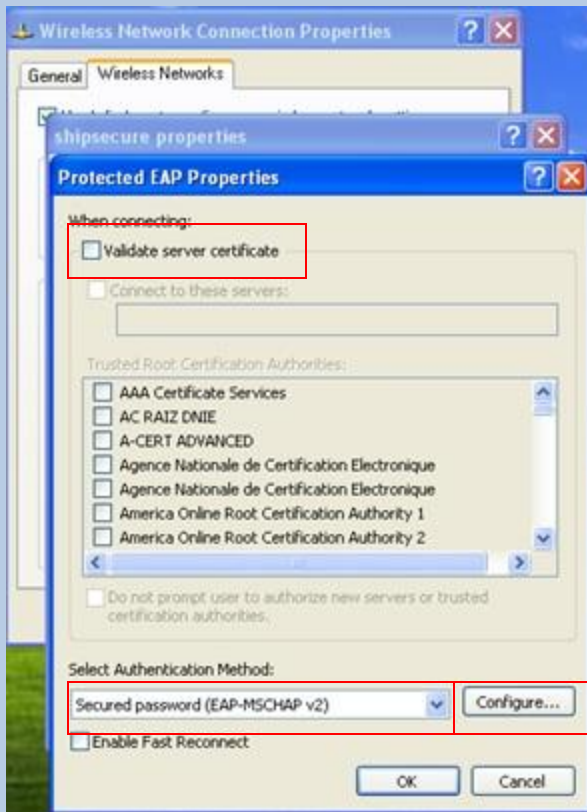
Wireless Network Connection Properties

General | Wireless Networks

shipsecure properties

Protected EAP Properties

When connecting:

Validate server certificate

Connect to these servers:

Trusted Root Certification Authorities:

AAA Certificate Services
AC RAIZ DNIE
A-CERT ADVANCED
Agence Nationale de Certification Electronique
Agence Nationale de Certification Electronique
America Online Root Certification Authority 1
America Online Root Certification Authority 2

Do not prompt user to authorize new servers or trusted certification authorities.

Select Authentication Method:

Secured password (EAP-MSCHAP v2)

Configure...

Enable Fast Reconnect

OK

Cancel